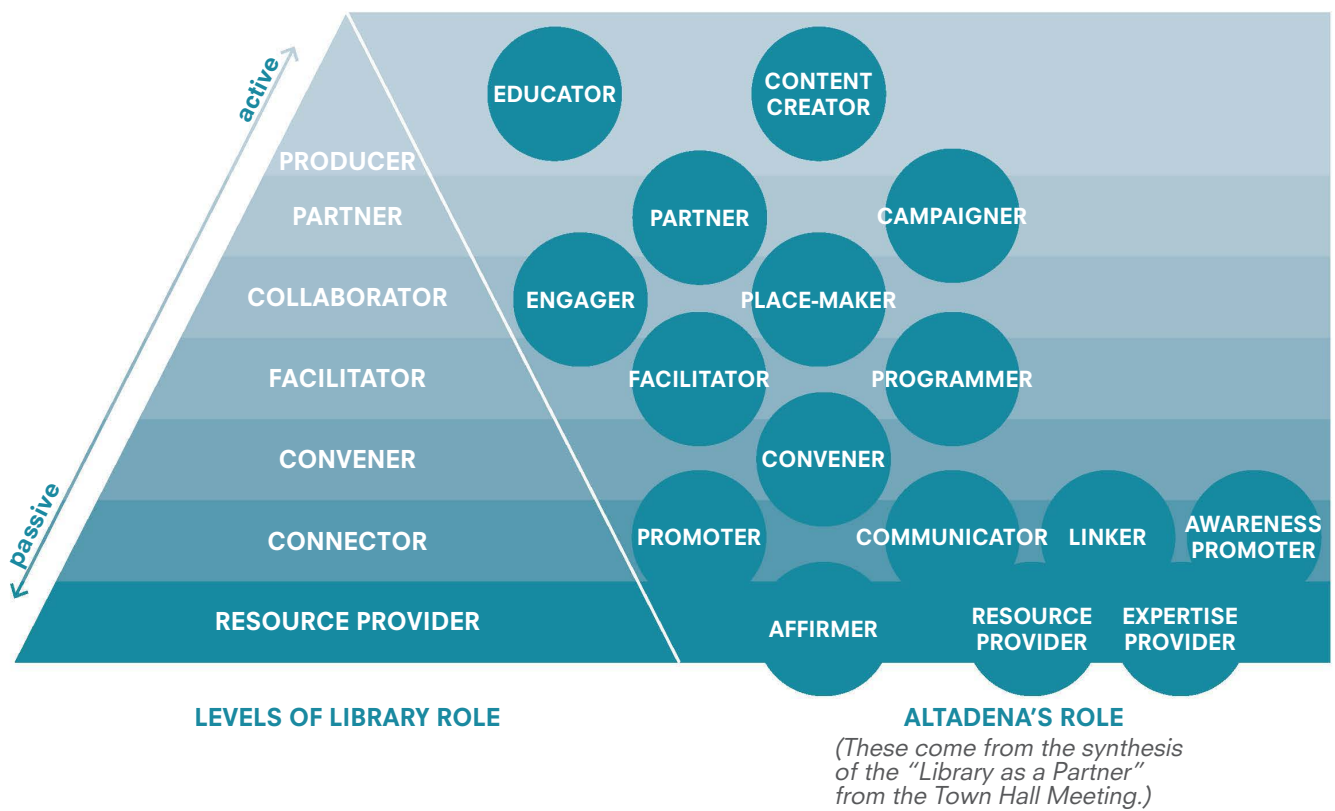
active

passive

PRODUCER

PARTNER

COLLABORATOR

FACILITATOR

CONVENER

CONNECTOR

RESOURCE PROVIDER

EDUCATOR

CONTENT CREATOR

PARTNER

CAMPAIGNER

ENGAGER

PLACE-MAKER

FACILITATOR

PROGRAMMER

CONVENER

PROMOTER

COMMUNICATOR

LINKER

AWARENESS PROMOTER

AFFIRMER

RESOURCE PROVIDER

EXPERTISE PROVIDER

LEVELS OF LIBRARY ROLE

ALTADENA'S ROLE

(These come from the synthesis of the "Library as a Partner" from the Town Hall Meeting.)